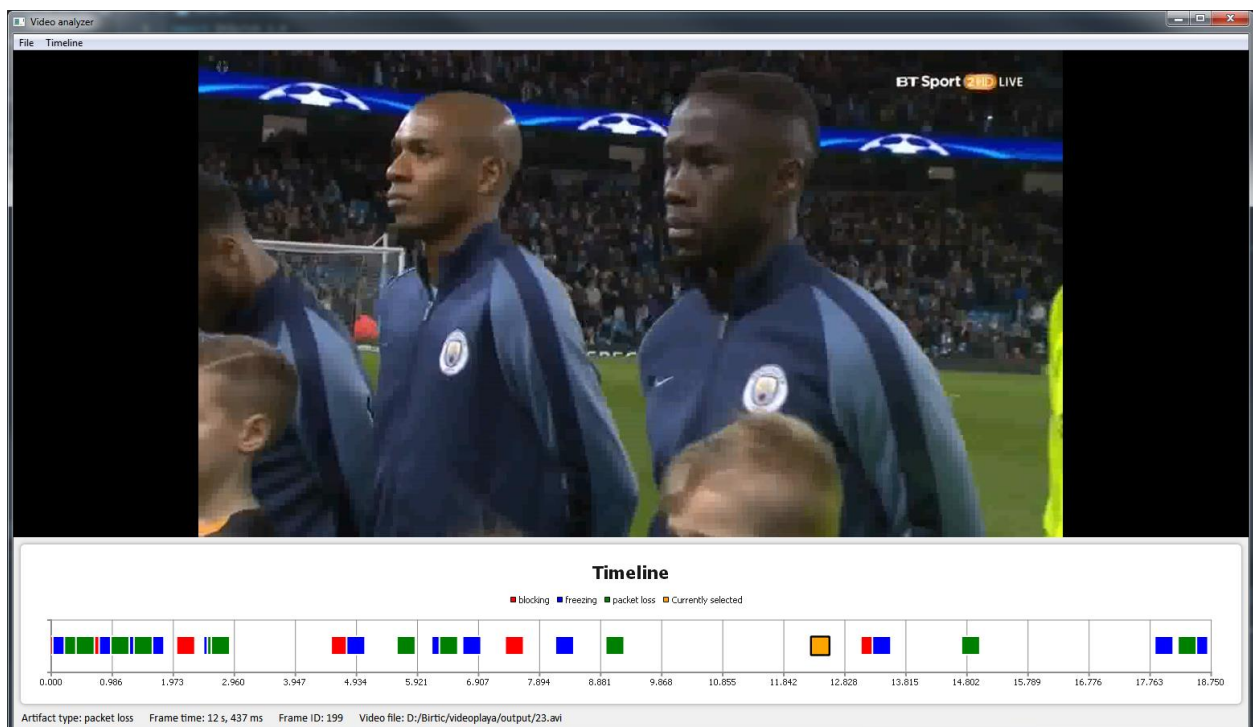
Video analyzer
File Timeline

BT Sport 2HD LIVE

Timeline
blocking freezing packet loss Currently selected

0.000 0.986 1.973 2.960 3.947 4.934 5.921 6.907 7.894 8.881 9.868 10.855 11.842 12.828 13.815 14.802 15.789 16.776 17.763 18.750

Artifact type: packet loss Frame time: 12 s, 437 ms Frame ID: 199 Video file: D:/Birtic/videoplaya/output/23.avi